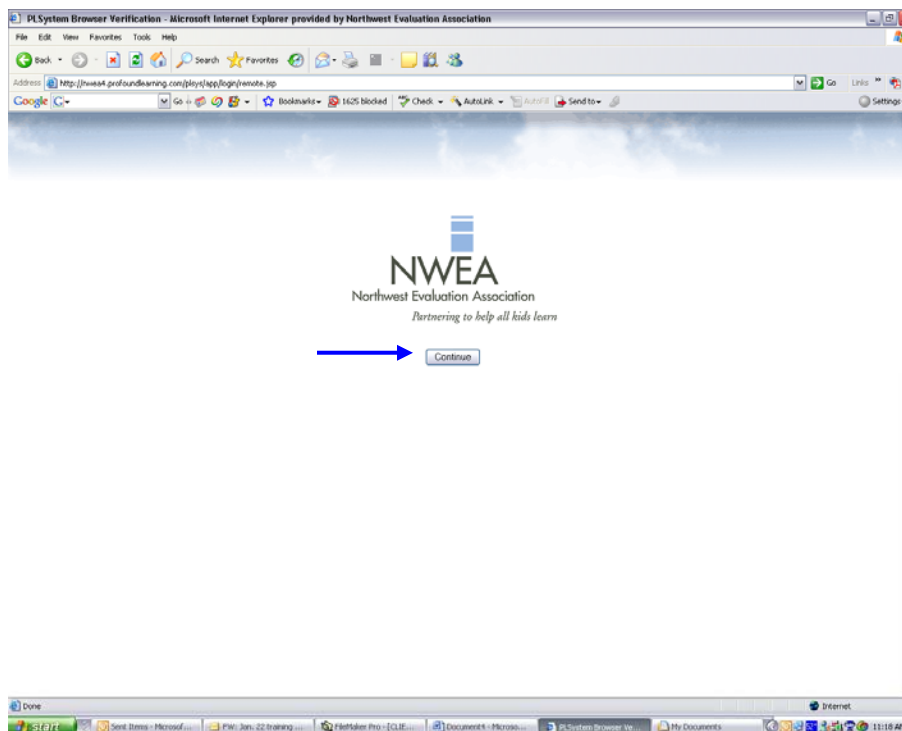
PLSystem Browser Verification - Microsoft Internet Explorer provided by Northwest Evaluation Association

File Edit View Favorites Tools Help

Back Search Favorites

Address http://nwea4.profoundlearning.com/plsys/app/login/remote.jsp Go Links

Google G- Go Bookmarks 1625 blocked Check AutoLink AutoFill Send to Settings

NWEA
Northwest Evaluation Association
Partnering to help all kids learn

Continue

Done Internet

start Sent Items - Microsof... FW: Jan. 22 training ... FileMaker Pro - [CLIE... Document4 - Microso... PLSystem Browser Ve... My Documents 11:18 A